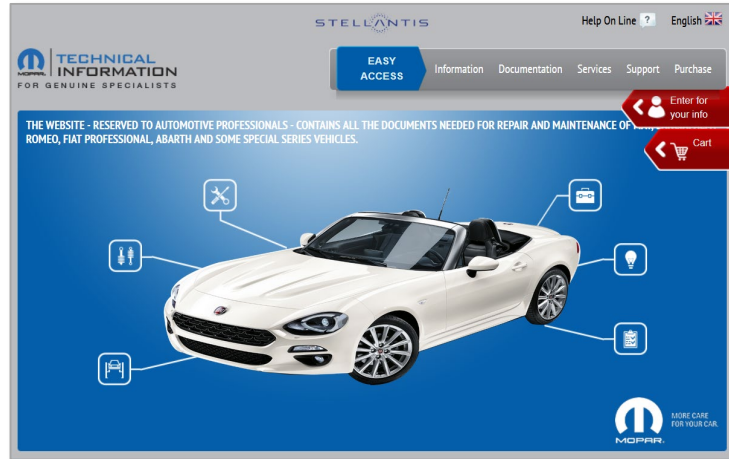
STELLANTIS

Help On Line ?

English

MOPAR TECHNICAL INFORMATION FOR GENUINE SPECIALISTS

EASY ACCESS

Information

Documentation

Services

Support

Purchase

Enter for your info

Cart

THE WEBSITE - RESERVED TO AUTOMOTIVE PROFESSIONALS - CONTAINS ALL THE DOCUMENTS NEEDED FOR REPAIR AND MAINTENANCE OF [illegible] ROMEO, FIAT PROFESSIONAL, ABARTH AND SOME SPECIAL SERIES VEHICLES.

MORE CARE FOR YOUR CAR.

MOPAR